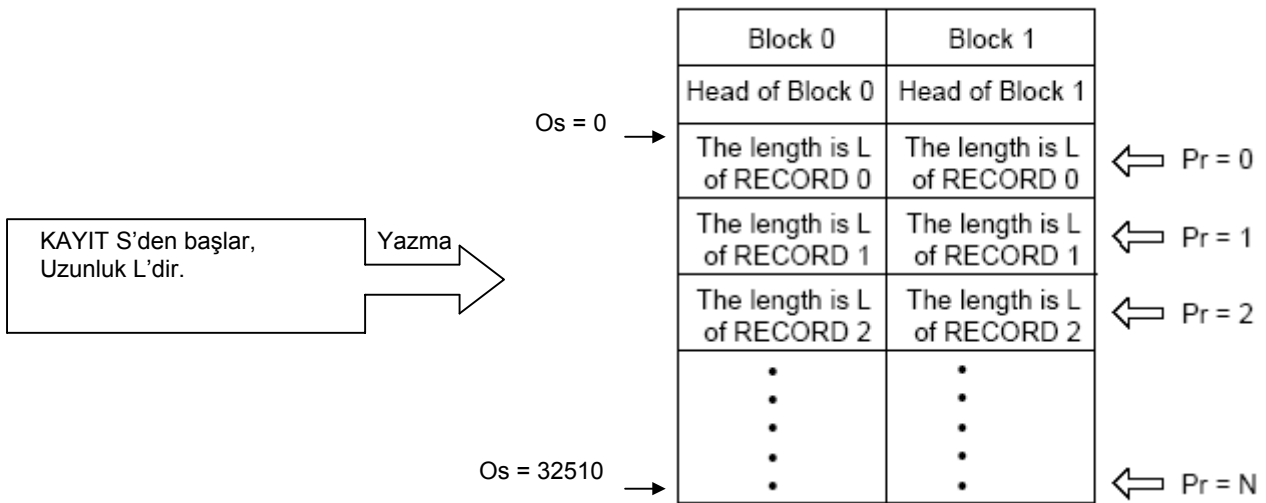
KAYIT S'den başlar, Uzunluk L'dir.

Yazma

Os = 0

Os = 32510

| Block 0 | Block 1 |
|---|---|
| Head of Block 0 | Head of Block 1 |
| The length is L of RECORD 0 | The length is L of RECORD 0 |
| The length is L of RECORD 1 | The length is L of RECORD 1 |
| The length is L of RECORD 2 | The length is L of RECORD 2 |
| ⋮ | ⋮ |

Pr = 0

Pr = 1

Pr = 2

Pr = N